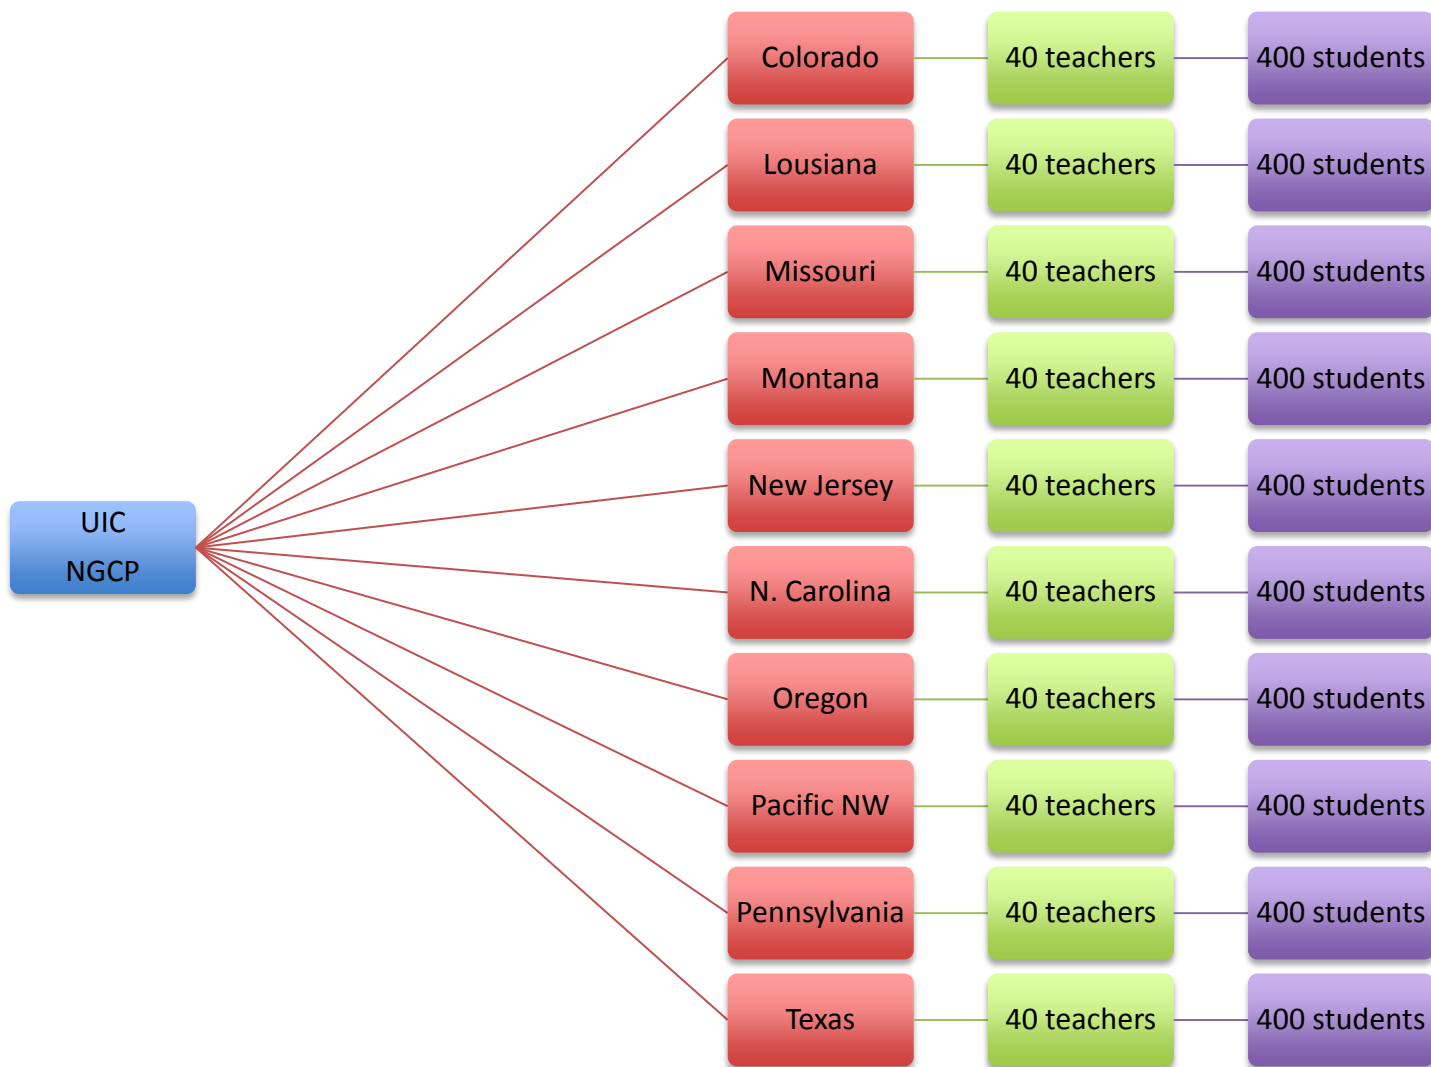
UIC
NGCP

Colorado
40 teachers
400 students

Lousiana
40 teachers
400 students

Missouri
40 teachers
400 students

Montana
40 teachers
400 students

New Jersey
40 teachers
400 students

N. Carolina
40 teachers
400 students

Oregon
40 teachers
400 students

Pacific NW
40 teachers
400 students

Pennsylvania
40 teachers
400 students

Texas
40 teachers
400 students